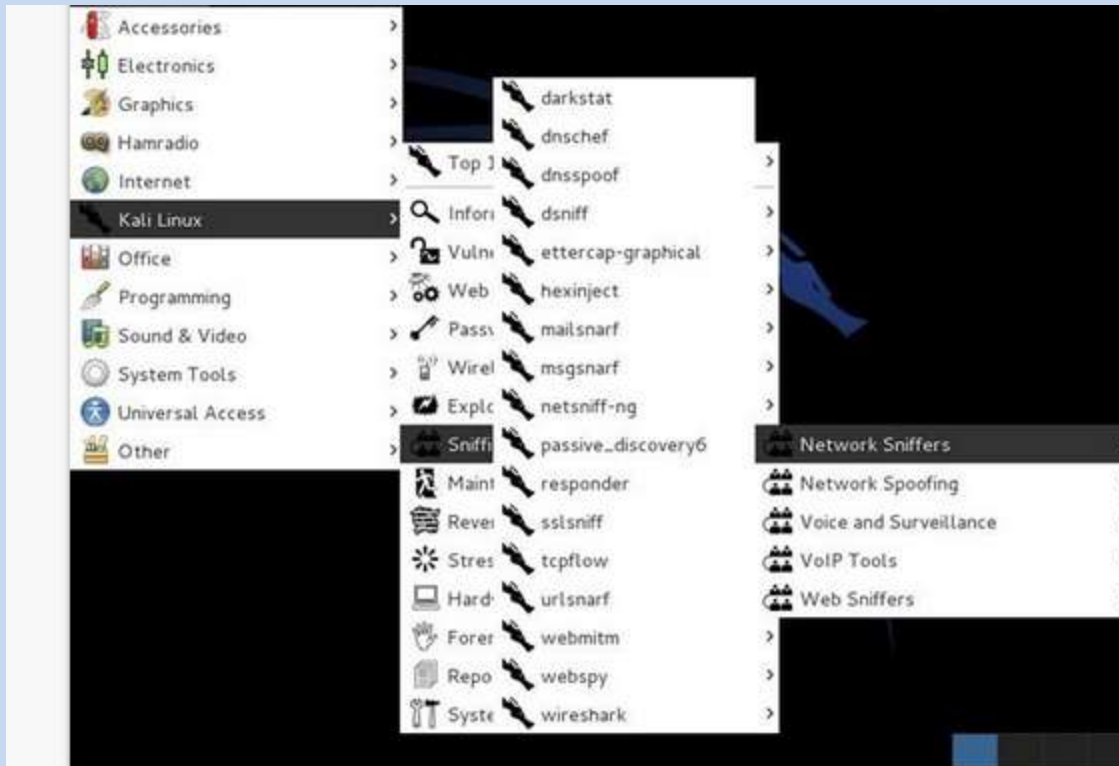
Accessories
Electronics
Graphics
Hamradio
Internet
Kali Linux
Office
Programming
Sound & Video
System Tools
Universal Access
Other

Top 1
Infor
Vulne
Web
Passv
Wirel
Explc
Sniffi
Maint
Rever
Stres
Hard
Forer
Repo
Syste

darkstat
dnschef
dnsspoof
dsniff
ettercap-graphical
hexinject
mailsnarf
msgsnarf
netsniff-ng
passive_discovery6
responder
sslsniff
tcpflow
urlsnarf
webmitm
webspy
wireshark

Network Sniffers
Network Spoofing
Voice and Surveillance
VoIP Tools
Web Sniffers